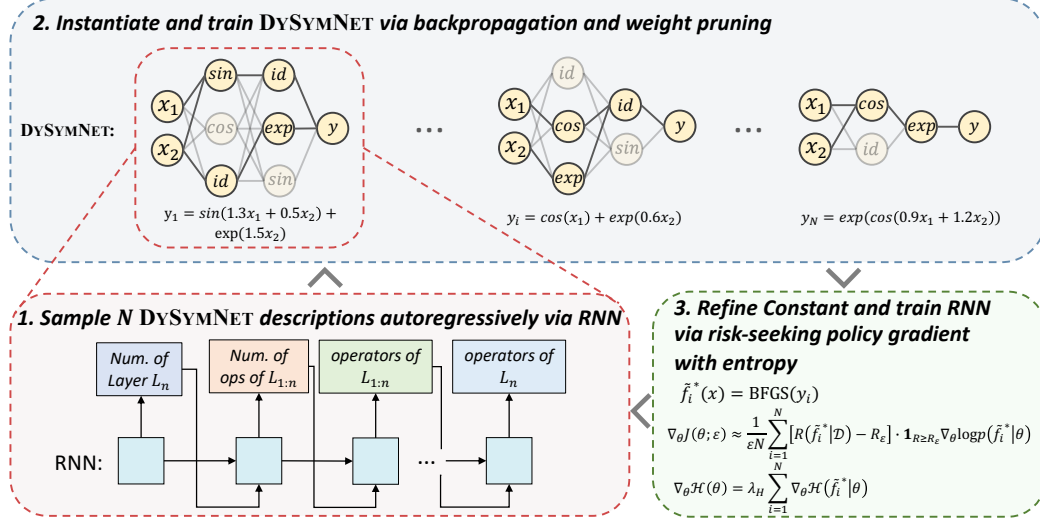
2. Instantiate and train DySymNet via backpropagation and weight pruning

DySymNet:

$x_1$ $x_2$ sin cos id id exp sin $y$

$y_1 = sin(1.3x_1 + 0.5x_2) + \exp(1.5x_2)$

…

$x_1$ $x_2$ id cos exp id sin $y$

$y_i = cos(x_1) + exp(0.6x_2)$

…

$x_1$ $x_2$ cos id exp $y$

$y_N = exp(cos(0.9x_1 + 1.2x_2))$

1. Sample N DySymNet descriptions autoregressively via RNN

Num. of Layer $L_n$

Num. of ops of $L_{1:n}$

operators of $L_{1:n}$

operators of $L_n$

RNN:

…

3. Refine Constant and train RNN via risk-seeking policy gradient with entropy

$\tilde{f}_i^*(x) = \text{BFGS}(y_i)$

$\nabla_\theta J(\theta;\varepsilon) \approx \frac{1}{\varepsilon N}\sum_{i=1}^{N}\left[R\left(\tilde{f}_i^*|\mathcal{D}\right) - R_\varepsilon\right] \cdot \mathbf{1}_{R \geq R_\varepsilon} \nabla_\theta \log p\left(\tilde{f}_i^*|\theta\right)$

$\nabla_\theta \mathcal{H}(\theta) = \lambda_H \sum_{i=1}^{N} \nabla_\theta \mathcal{H}\left(\tilde{f}_i^*|\theta\right)$